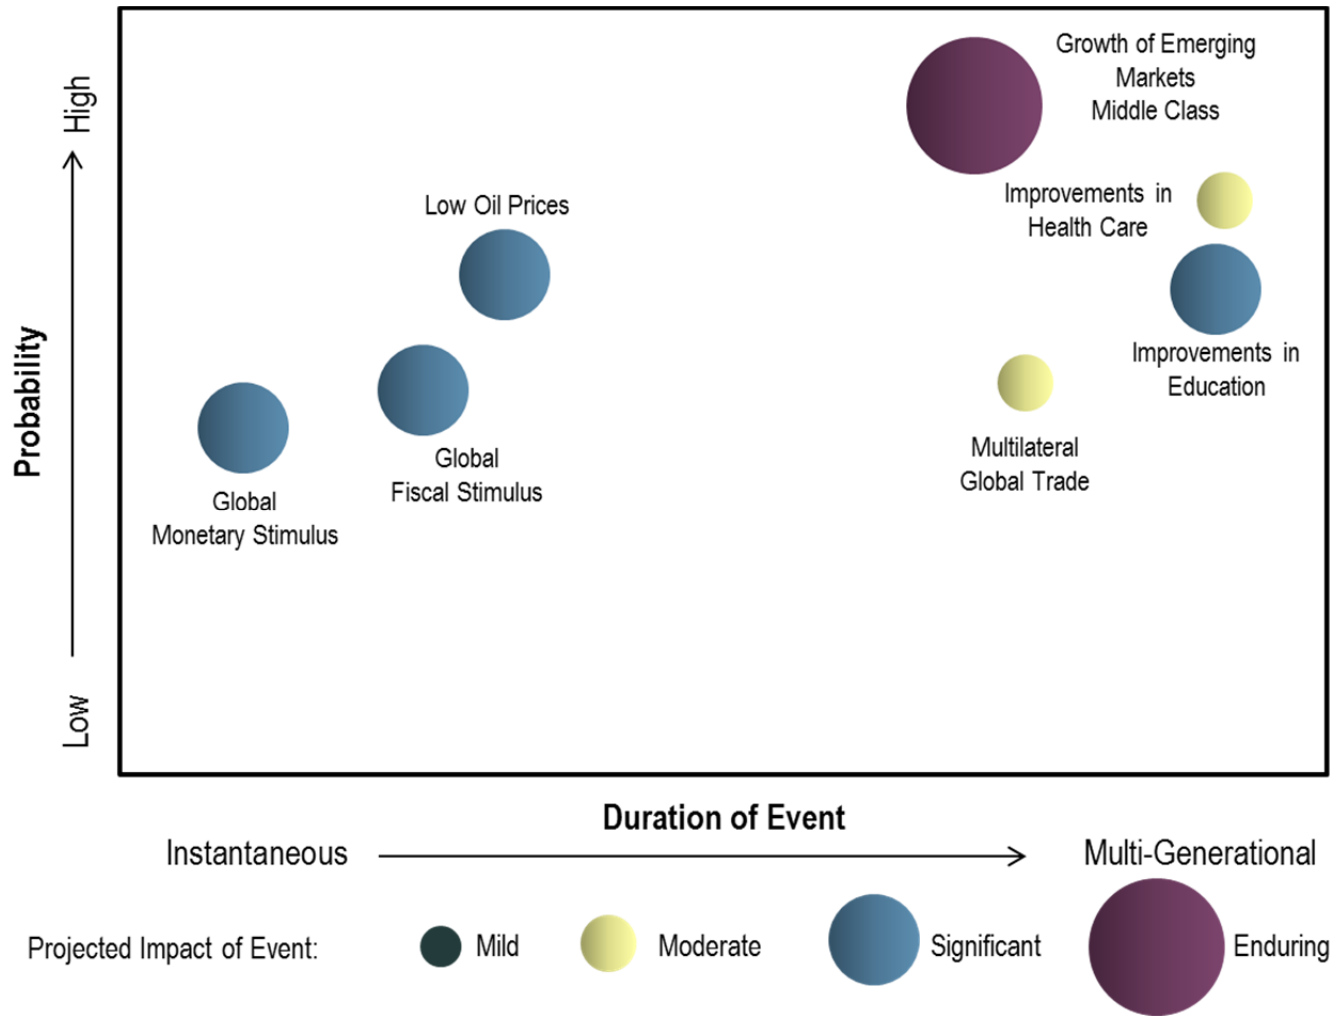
High

Probability

Low

Growth of Emerging Markets Middle Class

Improvements in Health Care

Low Oil Prices

Improvements in Education

Multilateral Global Trade

Global Fiscal Stimulus

Global Monetary Stimulus

Duration of Event

Instantaneous

Multi-Generational

Projected Impact of Event:

Mild

Moderate

Significant

Enduring